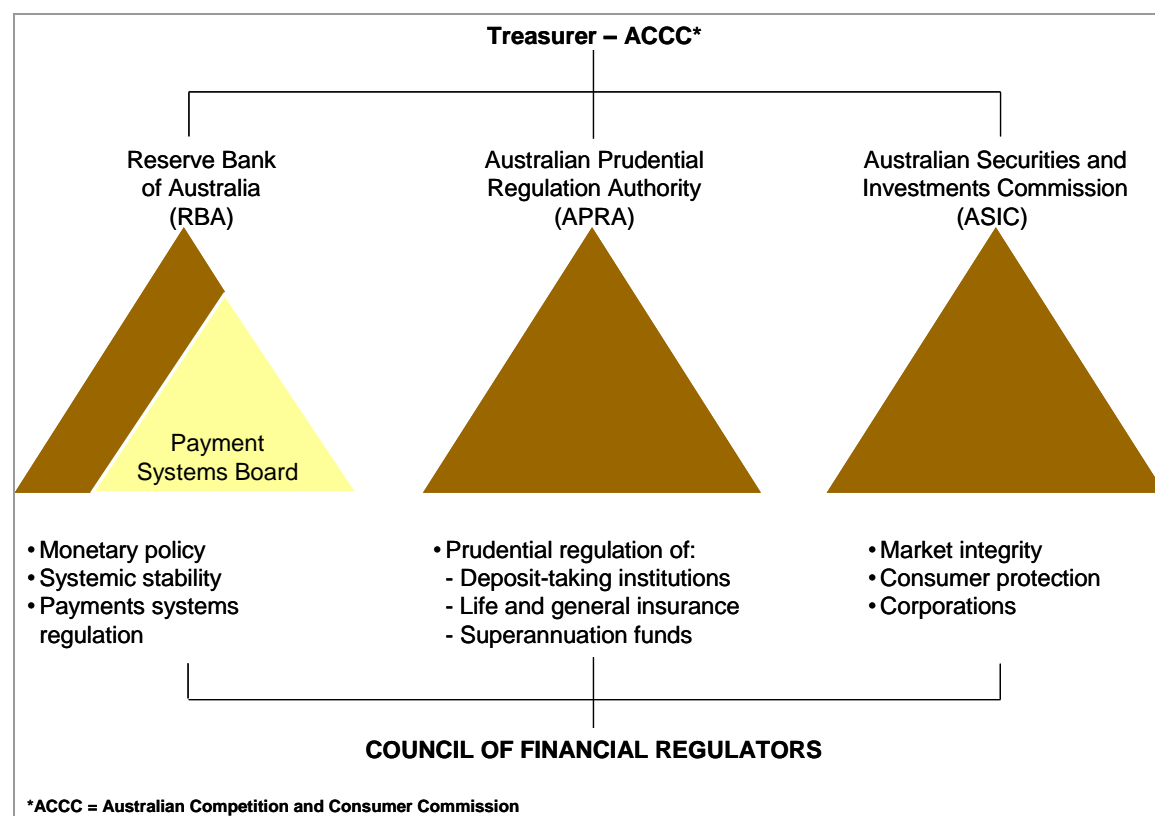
Treasurer – ACCC*

Reserve Bank of Australia (RBA)

Australian Prudential Regulation Authority (APRA)

Australian Securities and Investments Commission (ASIC)

Payment Systems Board

• Monetary policy
• Systemic stability
• Payments systems regulation

• Prudential regulation of:
- Deposit-taking institutions
- Life and general insurance
- Superannuation funds

• Market integrity
• Consumer protection
• Corporations

COUNCIL OF FINANCIAL REGULATORS

*ACCC = Australian Competition and Consumer Commission